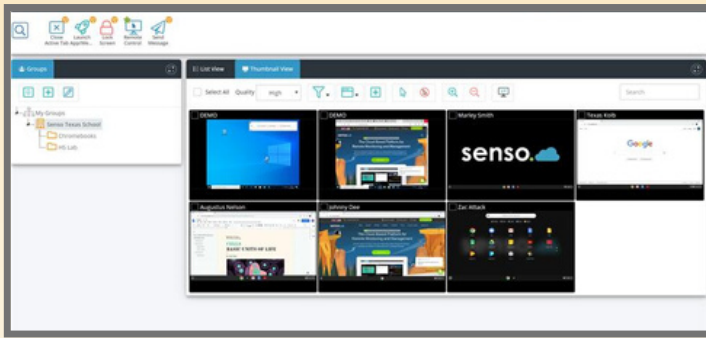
Close Active Tab
Launch Application
Lock Screen
Remote Control
Send Message

Groups

My Groups
Senso Texas School
Chromebooks
HS Lab

List View
Thumbnail View

Select All
Quality
High

Search

DEMO
DEMO
Marley Smith
Texas Kolb
senso.
Google
Augustus Nelson
Johnny Dee
Zac Attack
BASIC UNITS OF LIFE